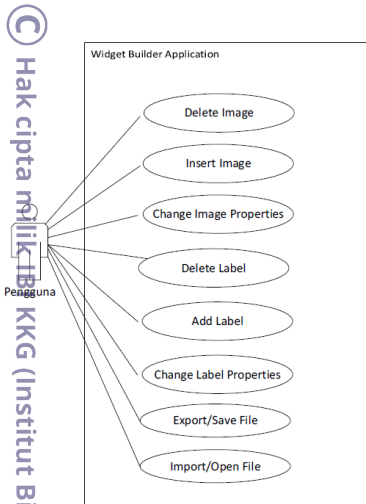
© Hak cipta milik IBI KKG (Institut Bi

Widget Builder Application

Delete Image

Insert Image

Change Image Properties

Delete Label

Add Label

Change Label Properties

Export/Save File

Import/Open File

Pengguna